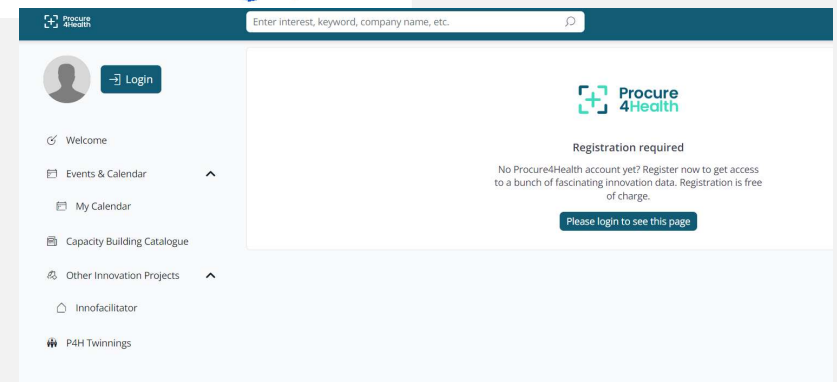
Procure 4Health

Enter interest, keyword, company name, etc.

Login

Welcome

Events & Calendar

My Calendar

Capacity Building Catalogue

Other Innovation Projects

Innofacilitator

P4H Twinnings

Procure 4Health

Registration required

No Procure4Health account yet? Register now to get access to a bunch of fascinating innovation data. Registration is free of charge.

Please login to see this page